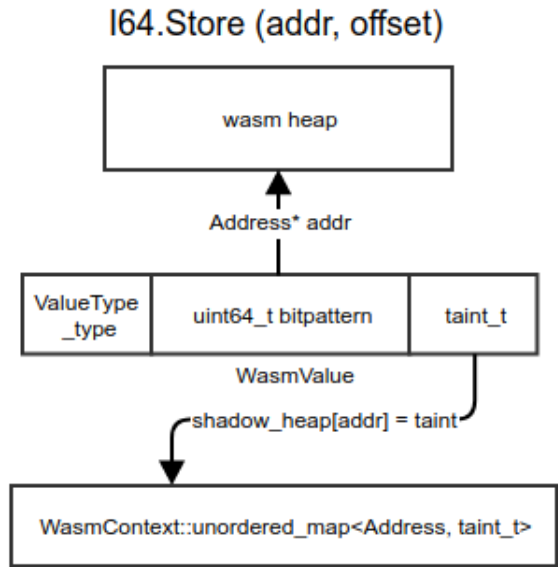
I64.Store (addr, offset)

wasm heap

Address* addr

| ValueType _type | uint64_t bitpattern | taint_t |
|---|---|---|

WasmValue

shadow_heap[addr] = taint

WasmContext::unordered_map<Address, taint_t>